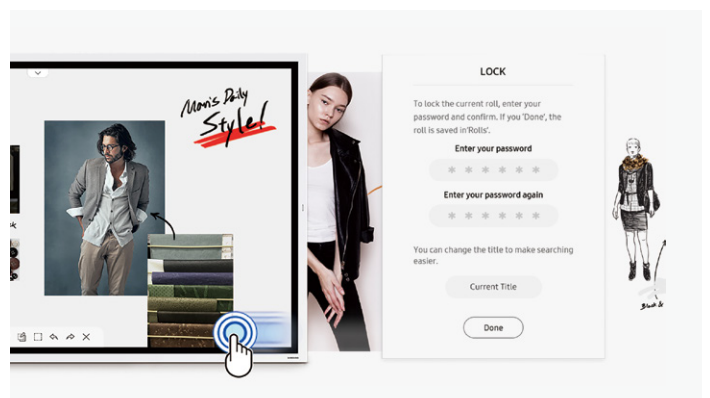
Man's Daily Style!

LOCK

To lock the current roll, enter your password and confirm. If you 'Done', the roll is saved in'Rolls'.

Enter your password

\* \* \* \* \* \*

Enter your password again

\* \* \* \* \* \*

You can change the title to make searching easier.

Current Title

Done